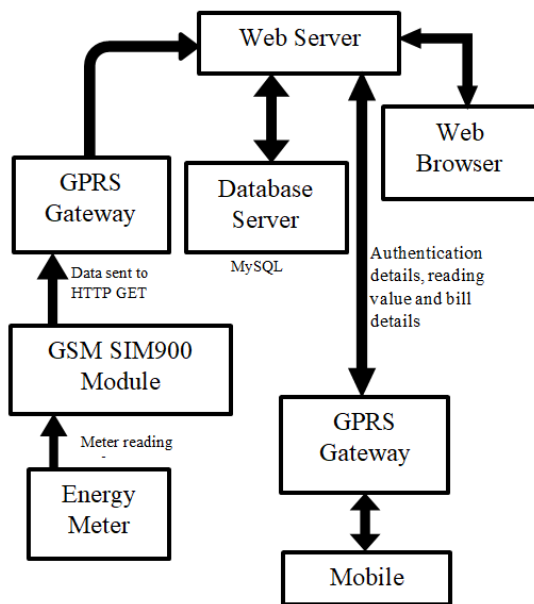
Web Server

Web Browser

GPRS Gateway

Database Server

MySQL

Data sent to HTTP GET

Authentication details, reading value and bill details

GSM SIM900 Module

Meter reading

Energy Meter

GPRS Gateway

Mobile